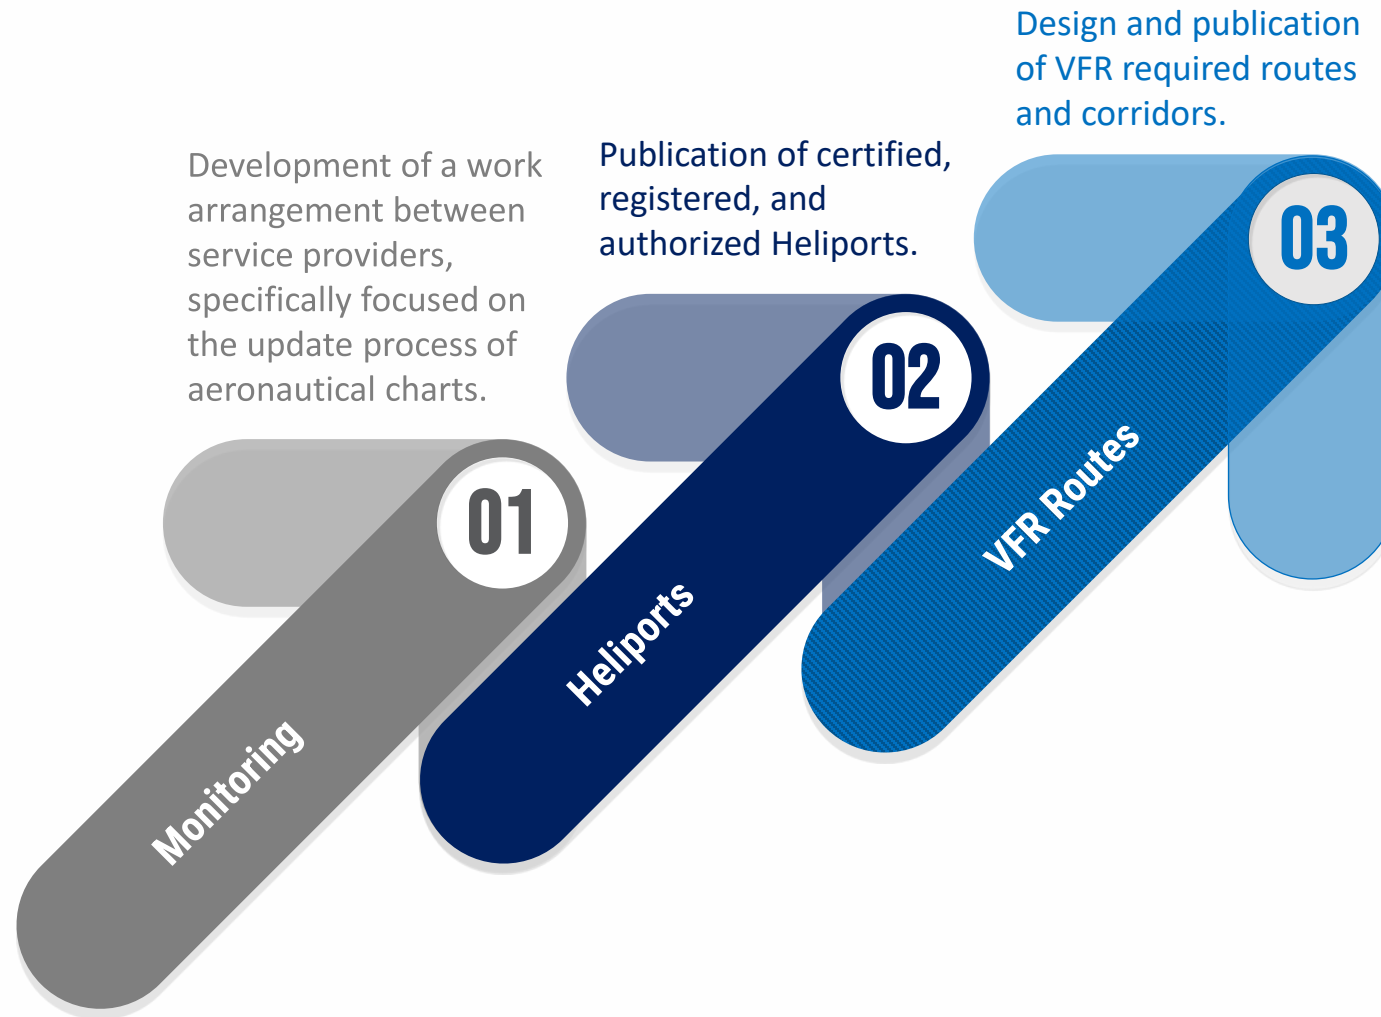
Design and publication of VFR required routes and corridors.

Publication of certified, registered, and authorized Heliports.

Development of a work arrangement between service providers, specifically focused on the update process of aeronautical charts.

03

VFR Routes

02

Heliports

01

Monitoring